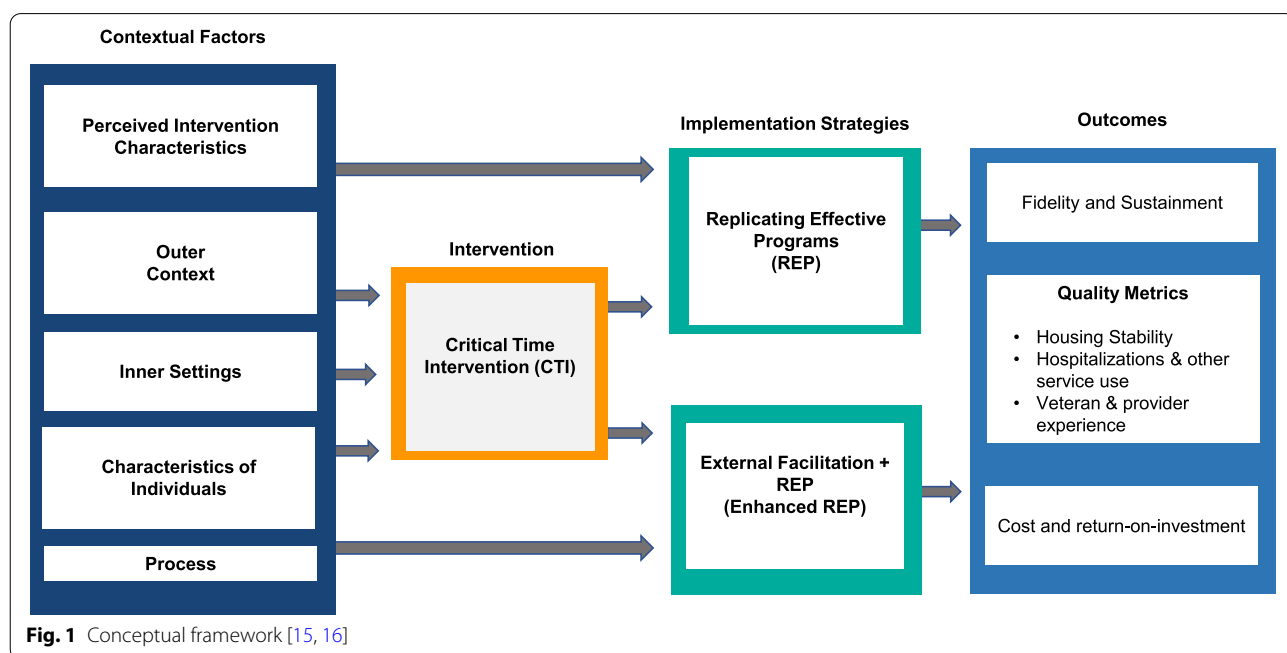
Contextual Factors

Perceived Intervention Characteristics

Outer Context

Inner Settings

Characteristics of Individuals

Process

Intervention

Critical Time Intervention (CTI)

Implementation Strategies

Replicating Effective Programs (REP)

External Facilitation + REP (Enhanced REP)

Outcomes

Fidelity and Sustainment

Quality Metrics

- Housing Stability
- Hospitalizations & other service use
- Veteran & provider experience

Cost and return-on-investment

**Fig. 1** Conceptual framework [15, 16]